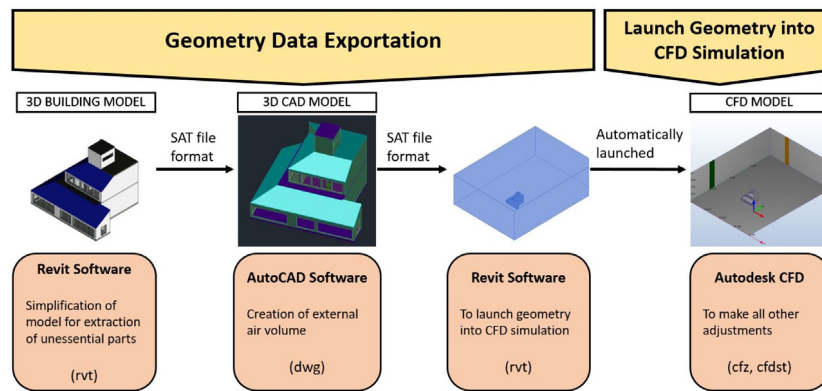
Geometry Data Exportation

Launch Geometry into CFD Simulation

3D BUILDING MODEL

3D CAD MODEL

CFD MODEL

SAT file format

SAT file format

Automatically launched

Revit Software

Simplification of model for extraction of unessential parts

(rvt)

AutoCAD Software

Creation of external air volume

(dwg)

Revit Software

To launch geometry into CFD simulation

(rvt)

Autodesk CFD

To make all other adjustments

(cfz, cfdst)